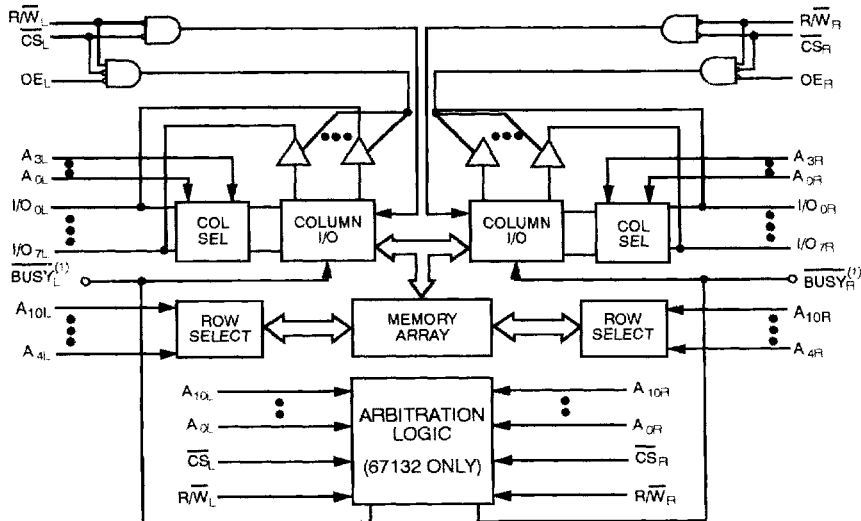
$R/\overline{W}_L$
$\overline{CS}_L$
$OE_L$

$R/\overline{W}_R$
$\overline{CS}_R$
$OE_R$

$A_{3L}$
$A_{0L}$
$I/O_{0L}$
$I/O_{7L}$
$\overline{BUSY}_L^{(1)}$

COL SEL
COLUMN I/O

COLUMN I/O
COL SEL

$A_{3R}$
$A_{0R}$
$I/O_{0R}$
$I/O_{7R}$
$\overline{BUSY}_R^{(1)}$

$A_{10L}$
$A_{4L}$
ROW SELECT
MEMORY ARRAY
ROW SELECT
$A_{10R}$
$A_{4R}$

$A_{10L}$
$A_{0L}$
$\overline{CS}_L$
$R/\overline{W}_L$

ARBITRATION LOGIC
(67132 ONLY)

$A_{10R}$
$A_{0R}$
$\overline{CS}_R$
$R/\overline{W}_R$